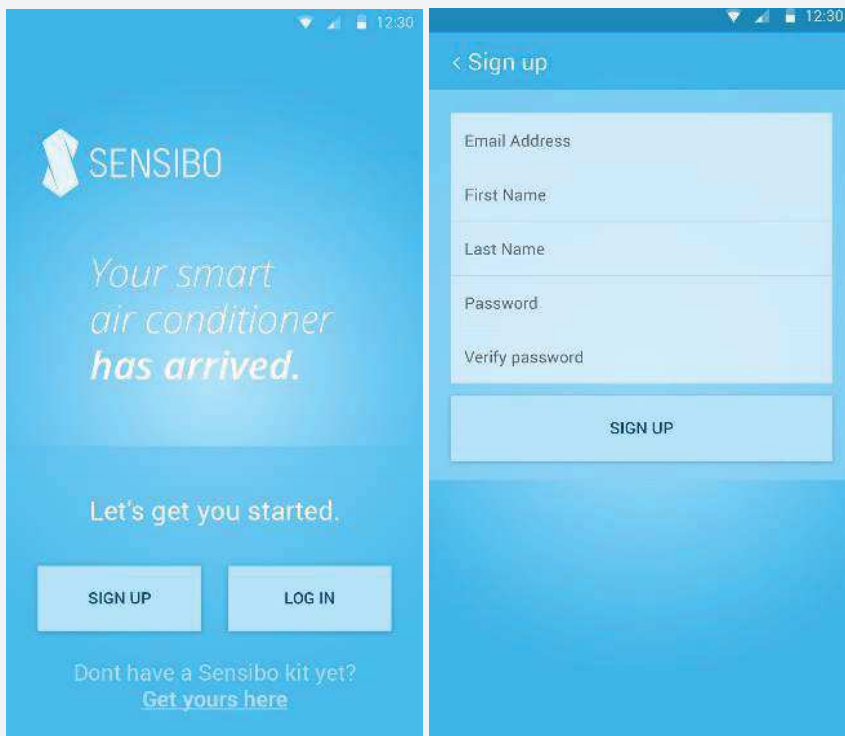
12:30

SENSIBO

Your smart air conditioner **has arrived.**

Let's get you started.

SIGN UP

LOG IN

Dont have a Sensibo kit yet?
Get yours here

12:30

‹ Sign up

Email Address

First Name

Last Name

Password

Verify password

SIGN UP